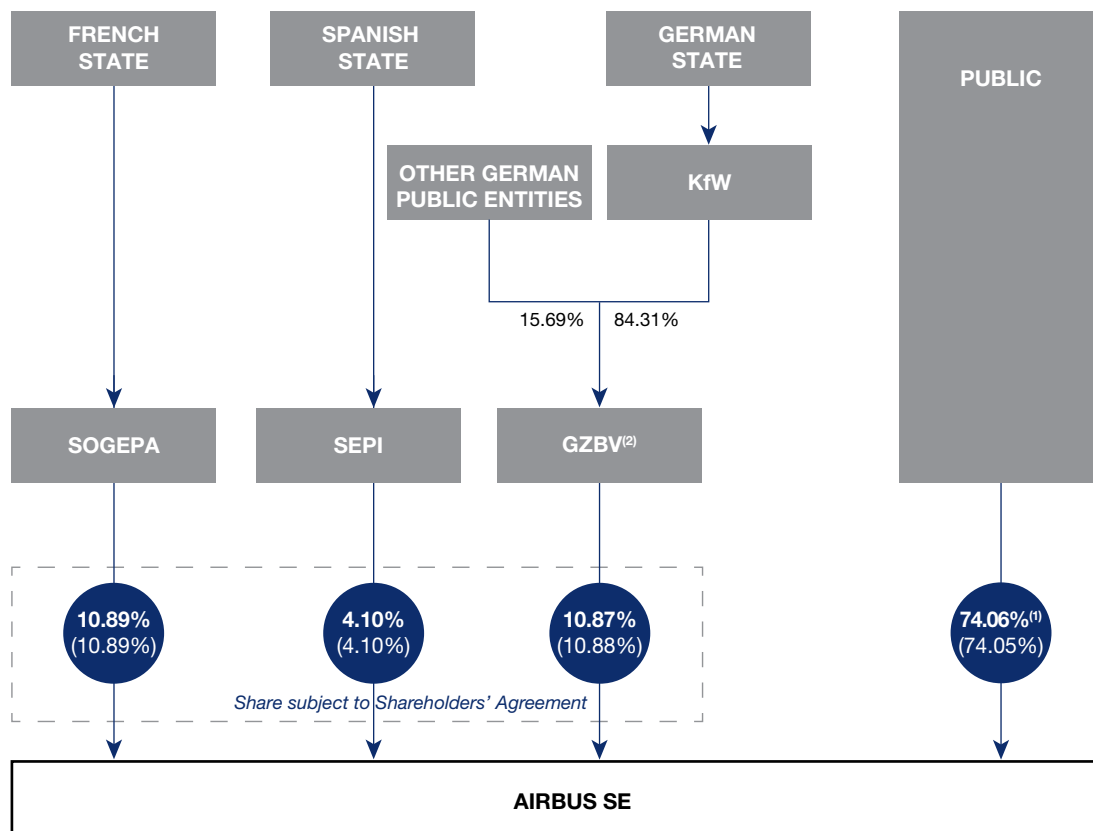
FRENCH STATE

SPANISH STATE

GERMAN STATE

PUBLIC

OTHER GERMAN PUBLIC ENTITIES

KfW

15.69%

84.31%

SOGEPA

SEPI

GZBV$^{(2)}$

10.89%
(10.89%)

4.10%
(4.10%)

10.87%
(10.88%)

74.06%$^{(1)}$
(74.05%)

Share subject to Shareholders' Agreement

AIRBUS SE